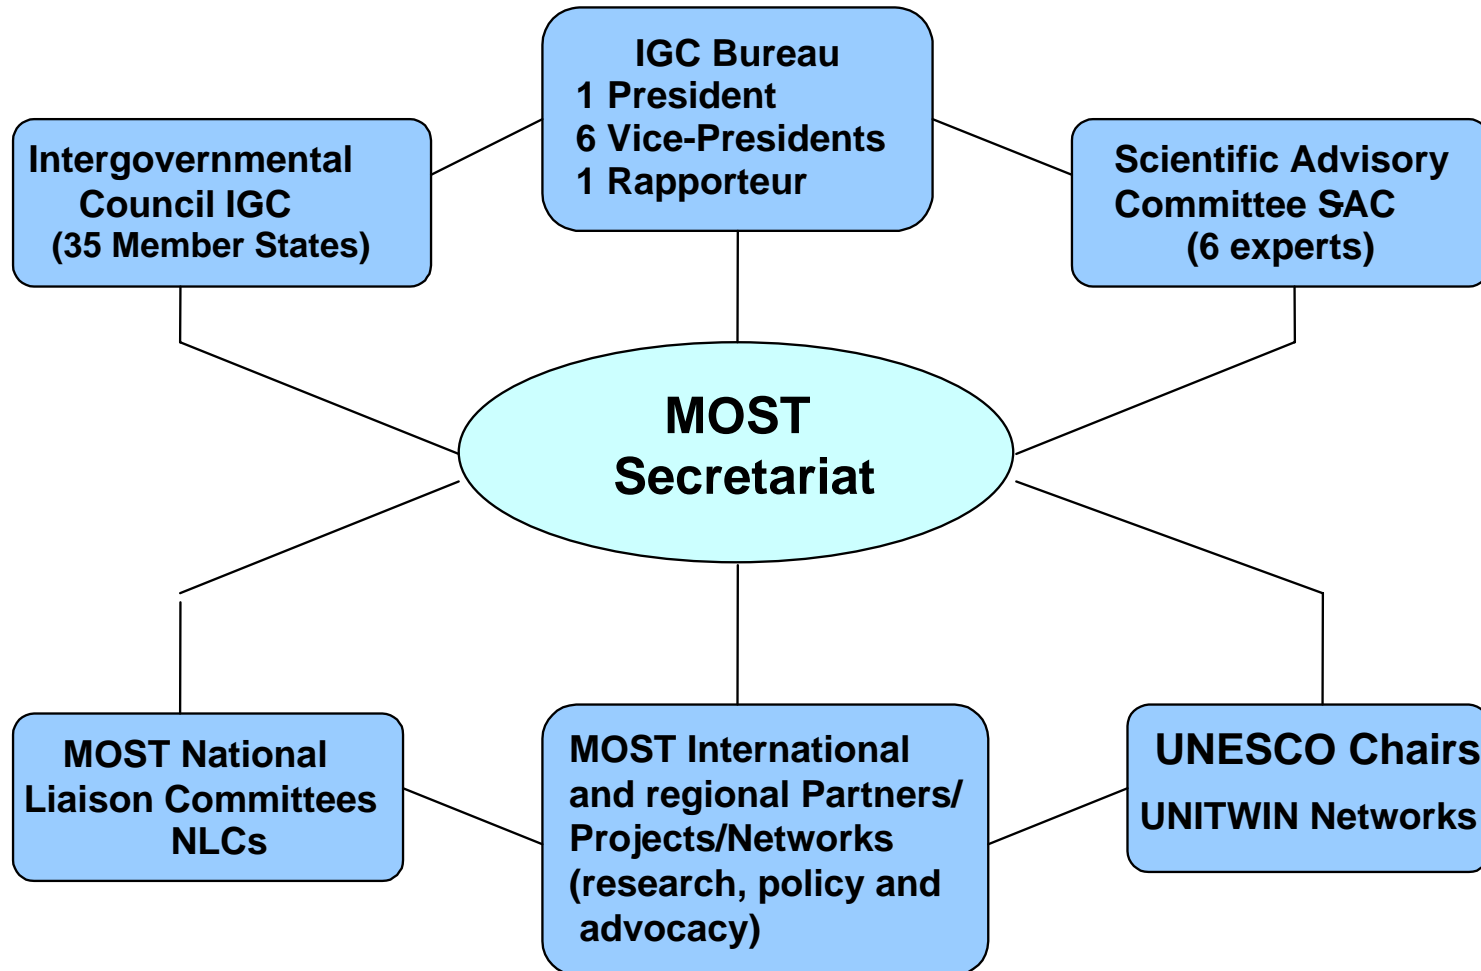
IGC Bureau
1 President
6 Vice-Presidents
1 Rapporteur

Intergovernmental Council IGC (35 Member States)

Scientific Advisory Committee SAC (6 experts)

MOST Secretariat

MOST National Liaison Committees NLCs

MOST International and regional Partners/ Projects/Networks (research, policy and advocacy)

UNESCO Chairs
UNITWIN Networks